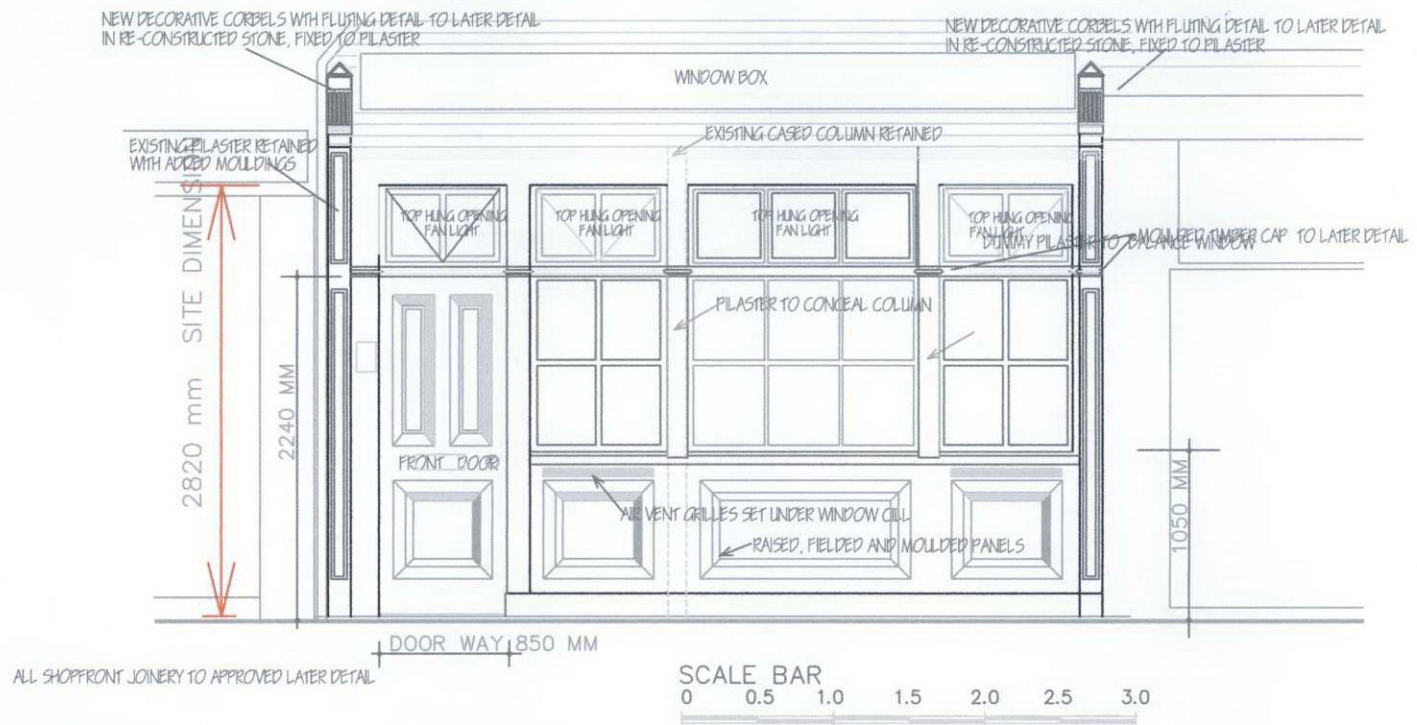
NEW DECORATIVE CORBELS WITH FLUTING DETAIL TO LATER DETAIL IN RE-CONSTRUCTED STONE, FIXED TO PILASTER

NEW DECORATIVE CORBELS WITH FLUTING DETAIL TO LATER DETAIL IN RE-CONSTRUCTED STONE, FIXED TO PILASTER

WINDOW BOX

EXISTING PILASTER RETAINED WITH ADDED MOULDINGS

EXISTING CASED COLUMN RETAINED

TOP HUNG OPENING FAN LIGHT

TOP HUNG OPENING FAN LIGHT

TOP HUNG OPENING FAN LIGHT

TOP HUNG OPENING FAN LIGHT

DUMMY PILASTER TO BALANCE WINDOW

MOULDED TIMBER CAP TO LATER DETAIL

2820 mm SITE DIMENS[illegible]

2240 MM

PILASTER TO CONCEAL COLUMN

FRONT DOOR

AIR VENT GRILLES SET UNDER WINDOW CILL

RAISED, FIELDED AND MOULDED PANELS

1050 MM

DOOR WAY 850 MM

ALL SHOPFRONT JOINERY TO APPROVED LATER DETAIL

SCALE BAR
0 0.5 1.0 1.5 2.0 2.5 3.0